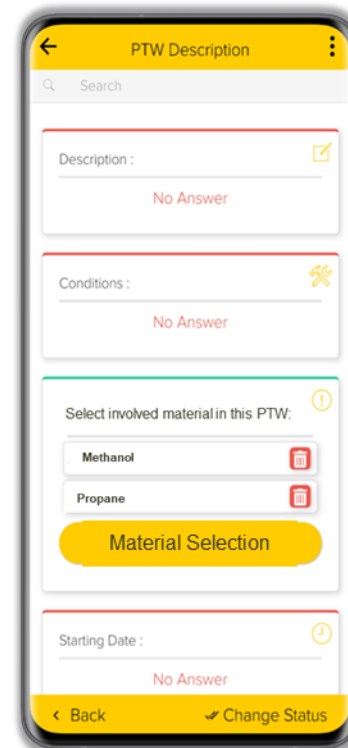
PTW Description

Search

Description :

No Answer

Conditions :

No Answer

Select involved material in this PTW:

Methanol

Propane

Material Selection

Starting Date :

No Answer

< Back

Change Status